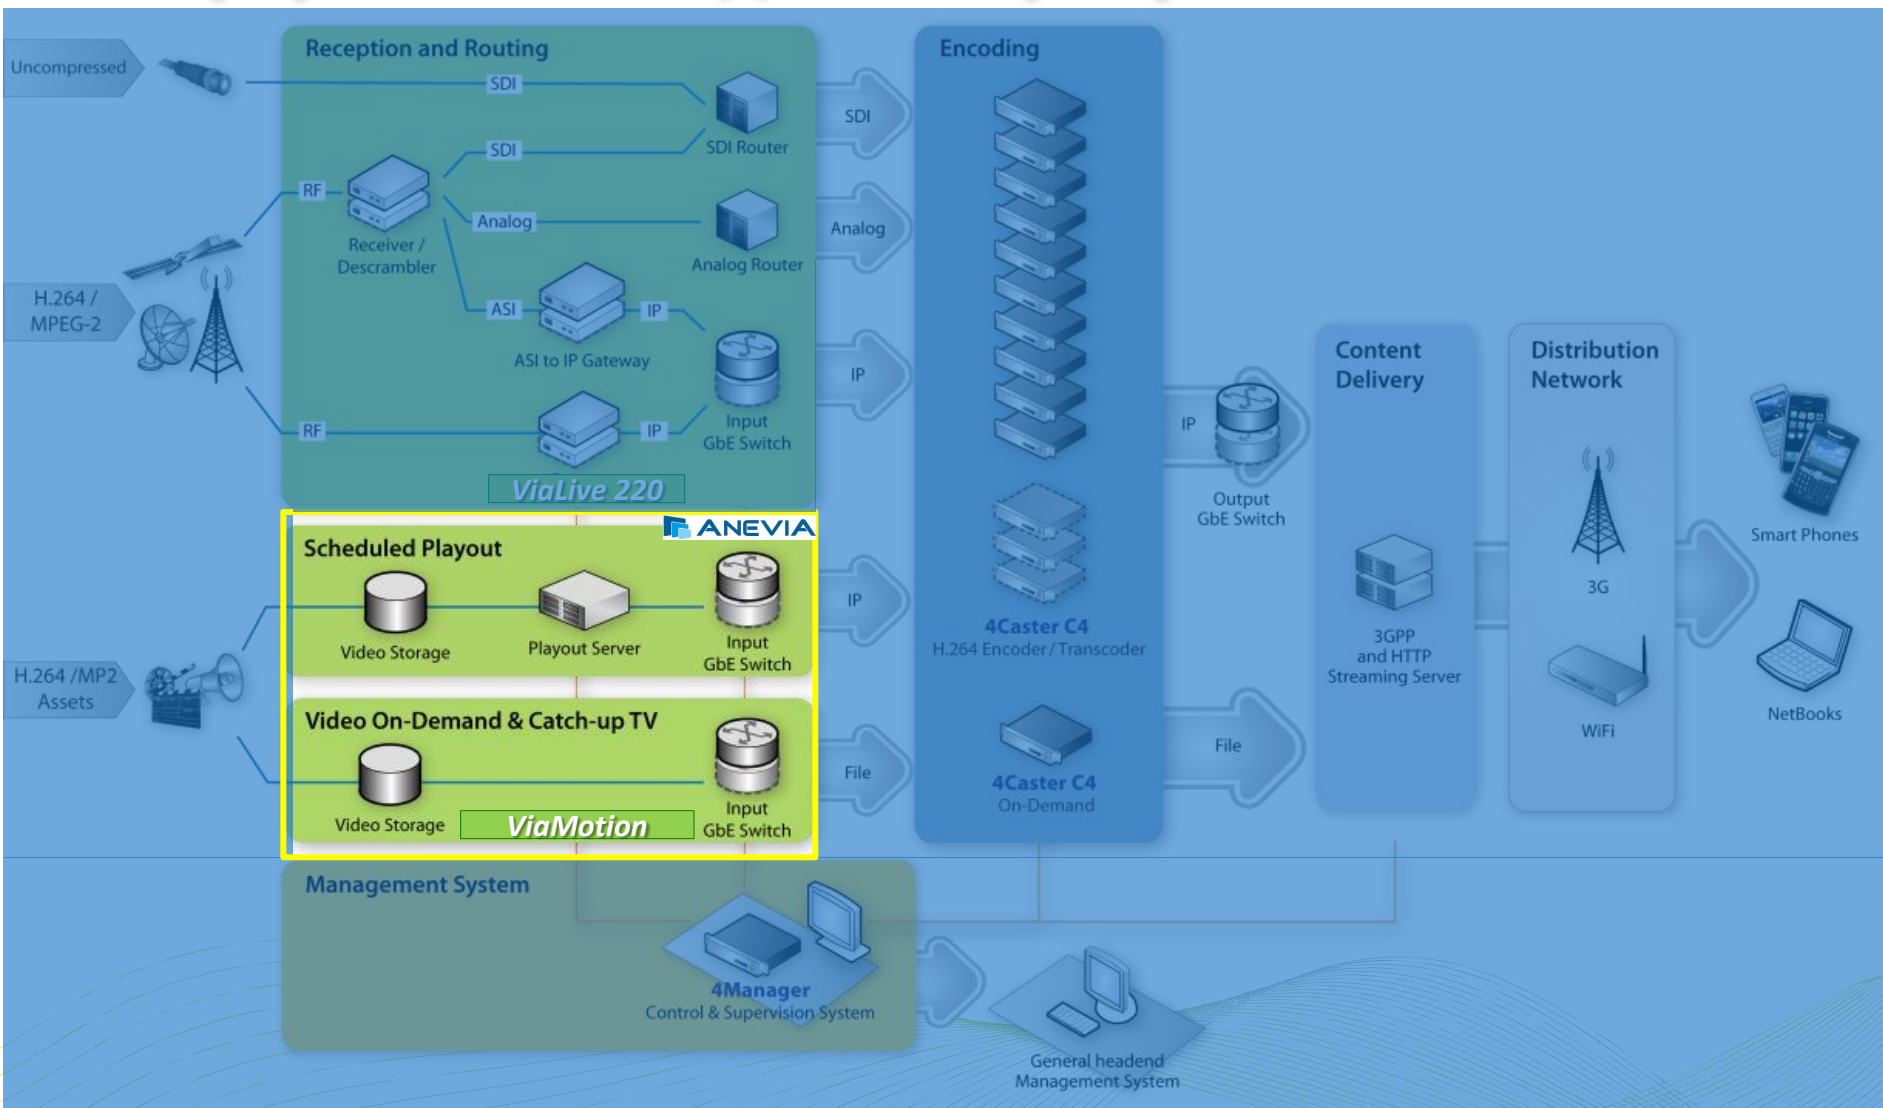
Uncompressed

H.264 / MPEG-2

H.264 /MP2 Assets

Reception and Routing

SDI

SDI

SDI Router

RF

Receiver / Descrambler

Analog

Analog Router

ASI

IP

ASI to IP Gateway

RF

IP

Input GbE Switch

ViaLive 220

ANEVIA

Scheduled Playout

Video Storage

Playout Server

Input GbE Switch

Video On-Demand & Catch-up TV

Video Storage

ViaMotion

Input GbE Switch

SDI

Analog

IP

IP

File

Encoding

4Caster C4
H.264 Encoder / Transcoder

4Caster C4
On-Demand

IP

Output GbE Switch

File

Content Delivery

3GPP and HTTP Streaming Server

Distribution Network

3G

WiFi

Smart Phones

NetBooks

Management System

4Manager
Control & Supervision System

General headend Management System